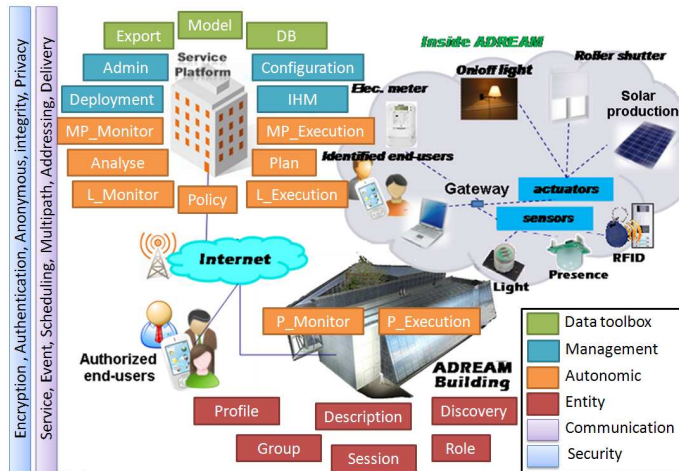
Encryption , Authentication, Anonymous, integrity, Privacy

Service, Event, Scheduling, Multipath, Addressing, Delivery

Model

Export

DB

Service Platform

Admin

Configuration

Deployment

IHM

MP_Monitor

MP_Execution

Analyse

Plan

L_Monitor

Policy

L_Execution

Inside ADREAM

Onloff light

Roller shutter

Elec. meter

Solar production

Identified end-users

Gateway

actuators

sensors

Internet

Light

Presence

RFID

P_Monitor

P_Execution

Authorized end-users

ADREAM Building

Profile

Description

Discovery

Group

Session

Role

Data toolbox

Management

Autonomic

Entity

Communication

Security